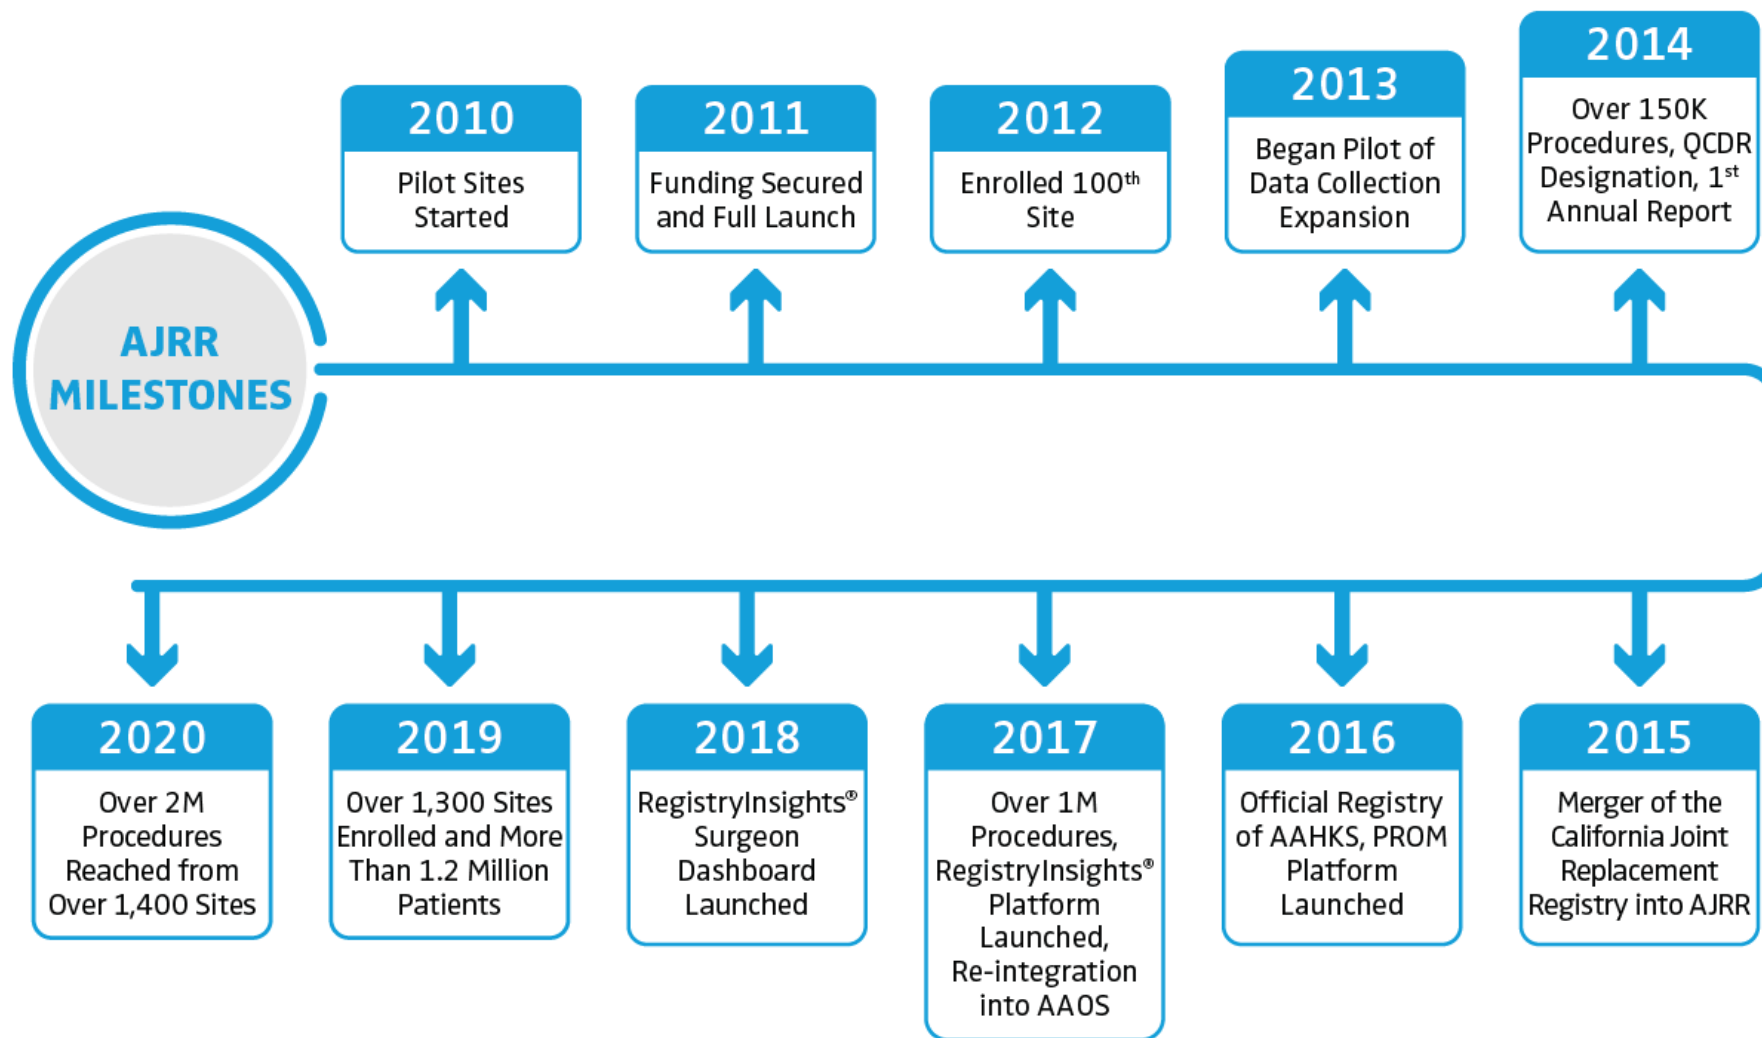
AJRR MILESTONES

2010
Pilot Sites Started

2011
Funding Secured and Full Launch

2012
Enrolled 100$^{th}$ Site

2013
Began Pilot of Data Collection Expansion

2014
Over 150K Procedures, QCDR Designation, 1$^{st}$ Annual Report

2015
Merger of the California Joint Replacement Registry into AJRR

2016
Official Registry of AAHKS, PROM Platform Launched

2017
Over 1M Procedures, RegistryInsights® Platform Launched, Re-integration into AAOS

2018
RegistryInsights® Surgeon Dashboard Launched

2019
Over 1,300 Sites Enrolled and More Than 1.2 Million Patients

2020
Over 2M Procedures Reached from Over 1,400 Sites